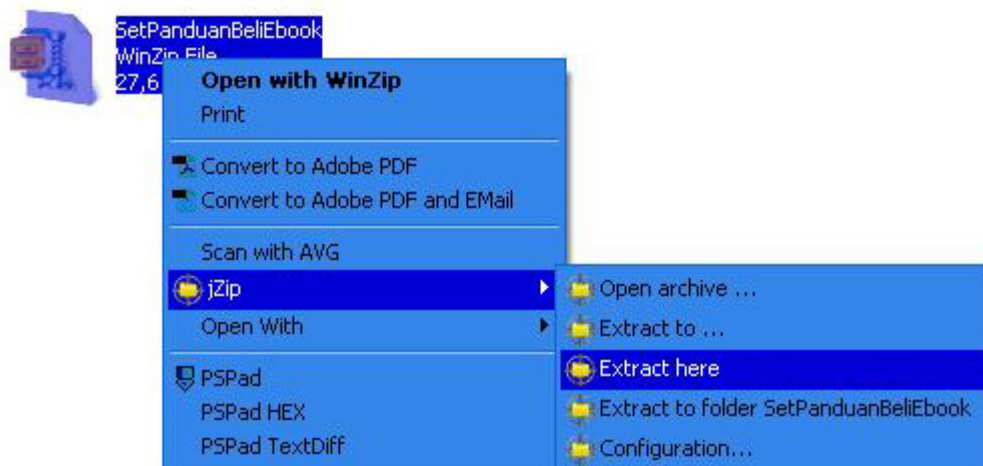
SetPanduanBeliEbook
WinZip File
27,6

Open with WinZip
Print

Convert to Adobe PDF
Convert to Adobe PDF and EMail

Scan with AVG
jZip
Open With

PSPad
PSPad HEX
PSPad TextDiff

Open archive ...
Extract to ...
Extract here
Extract to folder SetPanduanBeliEbook
Configuration...